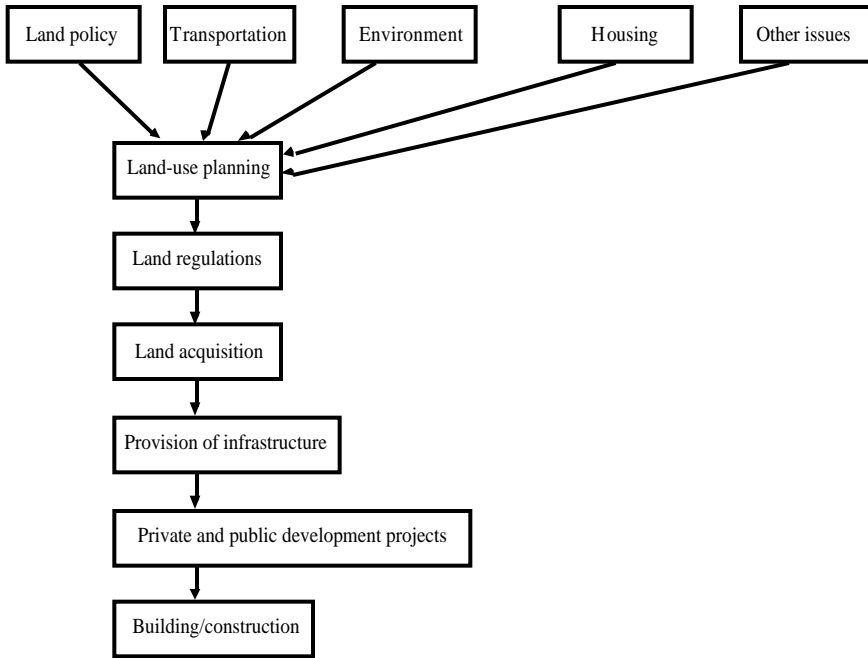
Land policy

Transportation

Environment

Housing

Other issues

Land-use planning

Land regulations

Land acquisition

Provision of infrastructure

Private and public development projects

Building/construction